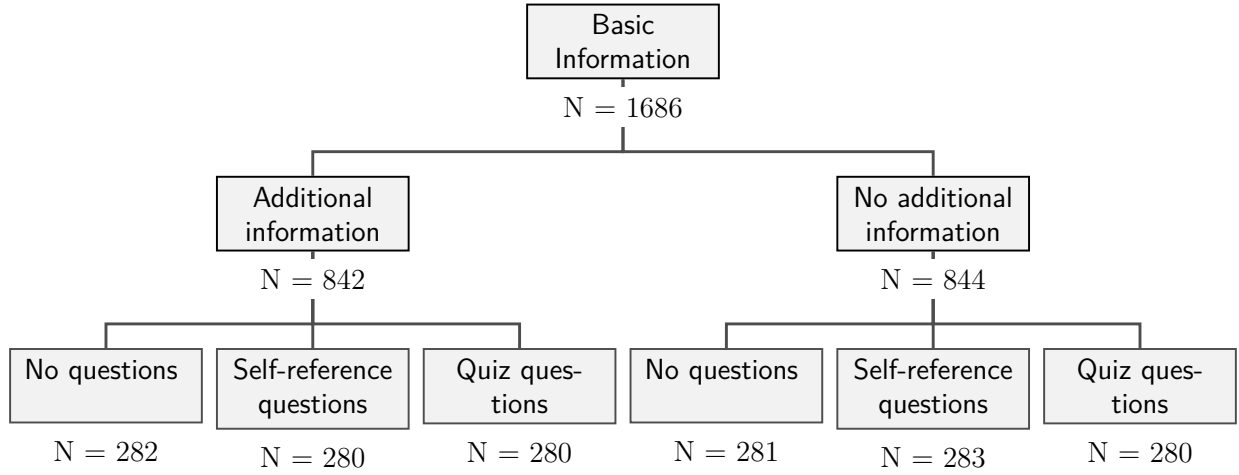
Basic Information

$\mathrm{N} = 1686$

Additional information

$\mathrm{N} = 842$

No additional information

$\mathrm{N} = 844$

No questions

$\mathrm{N} = 282$

Self-reference questions

$\mathrm{N} = 280$

Quiz questions

$\mathrm{N} = 280$

No questions

$\mathrm{N} = 281$

Self-reference questions

$\mathrm{N} = 283$

Quiz questions

$\mathrm{N} = 280$